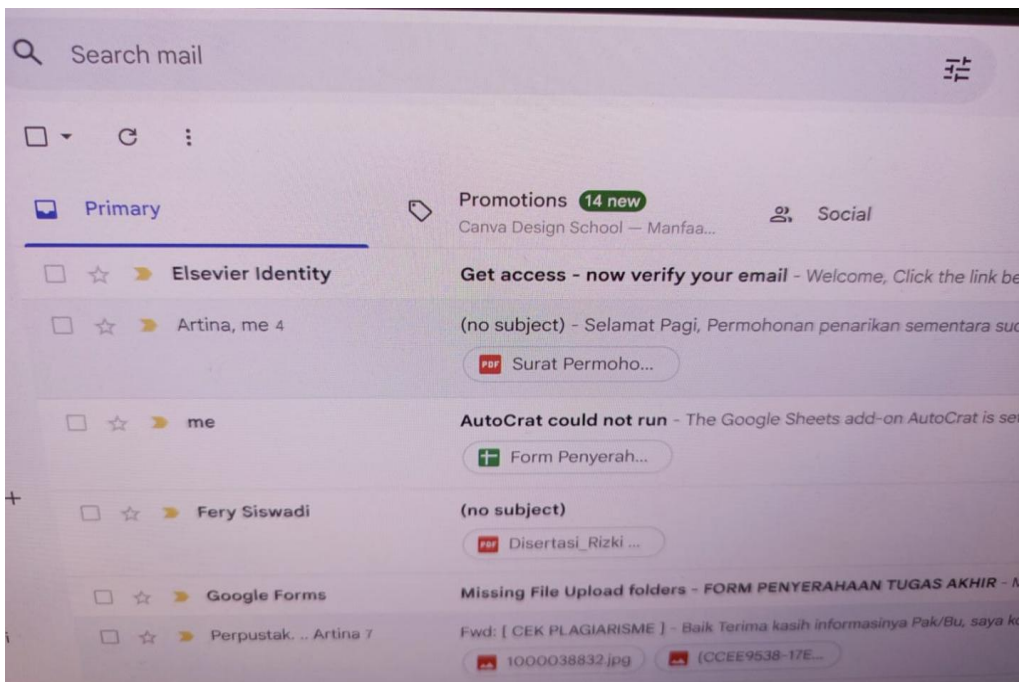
Search mail

Primary

Promotions 14 new
Canva Design School — Manfaa...

Social

Elsevier Identity
Get access - now verify your email - Welcome, Click the link be

Artina, me 4
(no subject) - Selamat Pagi, Permohonan penarikan sementara suc
PDF Surat Permoho...

me
AutoCrat could not run - The Google Sheets add-on AutoCrat is se
Form Penyerah...

Fery Siswadi
(no subject)
PDF Disertasi_Rizki ...

Google Forms
Missing File Upload folders - FORM PENYERAHAAN TUGAS AKHIR - M

Perpustak. .. Artina 7
Fwd: [ CEK PLAGIARISME ] - Baik Terima kasih informasinya Pak/Bu, saya k
1000038832.jpg
{CCEE9538-17E...